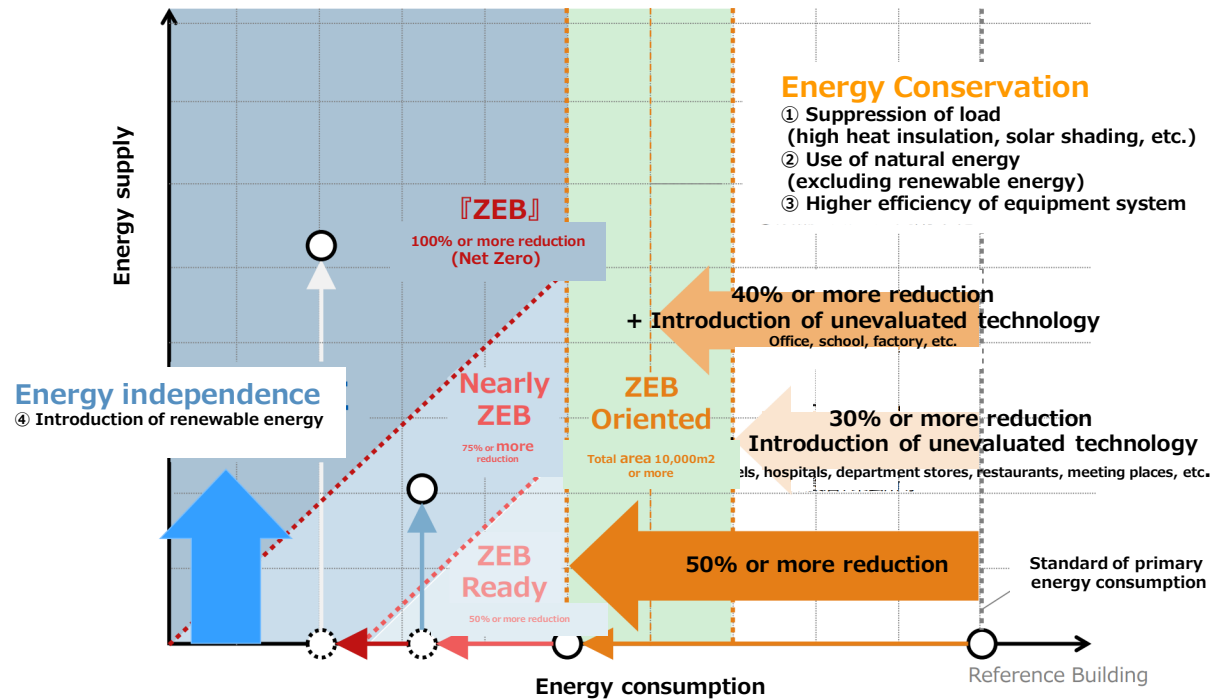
Energy supply

Energy Conservation
① Suppression of load (high heat insulation, solar shading, etc.)
② Use of natural energy (excluding renewable energy)
③ Higher efficiency of equipment system

『ZEB』
100% or more reduction (Net Zero)

40% or more reduction
+ Introduction of unevaluated technology
Office, school, factory, etc.

Energy independence
④ Introduction of renewable energy

Nearly ZEB
75% or more reduction

ZEB Oriented
Total area 10,000m2 or more

30% or more reduction
Introduction of unevaluated technology
els, hospitals, department stores, restaurants, meeting places, etc.

ZEB Ready
50% or more reduction

50% or more reduction

Standard of primary energy consumption

Energy consumption

Reference Building